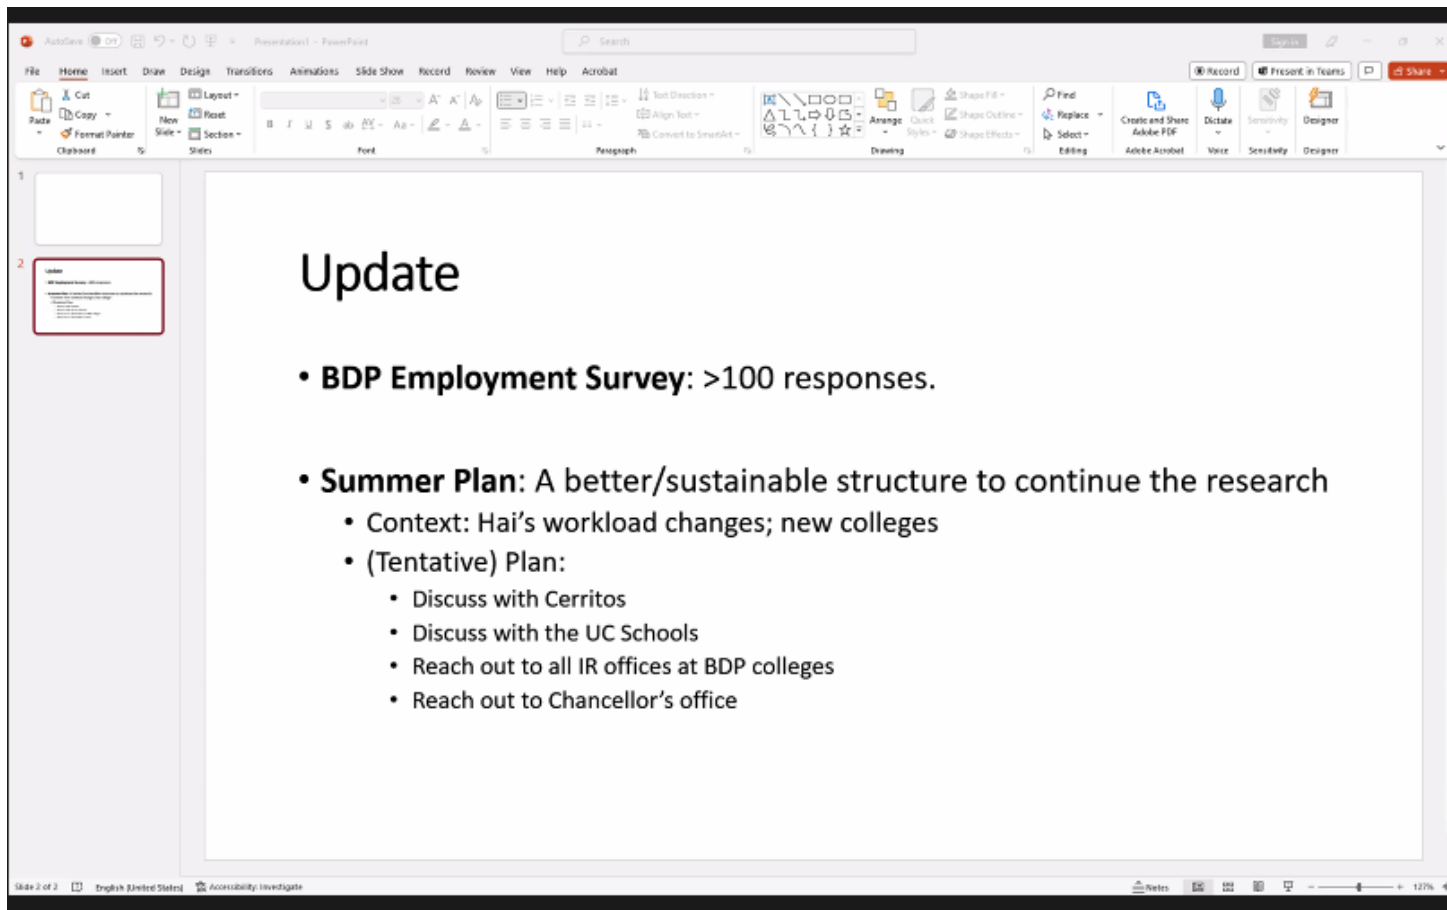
AutoSave Off Presentation1 - PowerPoint Search Sign in

File Home Insert Draw Design Transitions Animations Slide Show Record Review View Help Acrobat Record Present in Teams Share

Paste Cut Copy Format Painter Clipboard New Slide Layout Reset Section Slides Font Paragraph Text Direction Align Text Convert to SmartArt Drawing Arrange Quick Styles Shape Fill Shape Outline Shape Effects Find Replace Select Editing Create and Share Adobe PDF Adobe Acrobat Dictate Voice Sensitivity Sensitivity Designer Designer

1

2

Update

• **BDP Employment Survey**: >100 responses.

• **Summer Plan**: A better/sustainable structure to continue the research

• Context: Hai’s workload changes; new colleges

• (Tentative) Plan:

• Discuss with Cerritos

• Discuss with the UC Schools

• Reach out to all IR offices at BDP colleges

• Reach out to Chancellor’s office

Slide 2 of 2 English (United States) Accessibility: Investigate Notes 127%